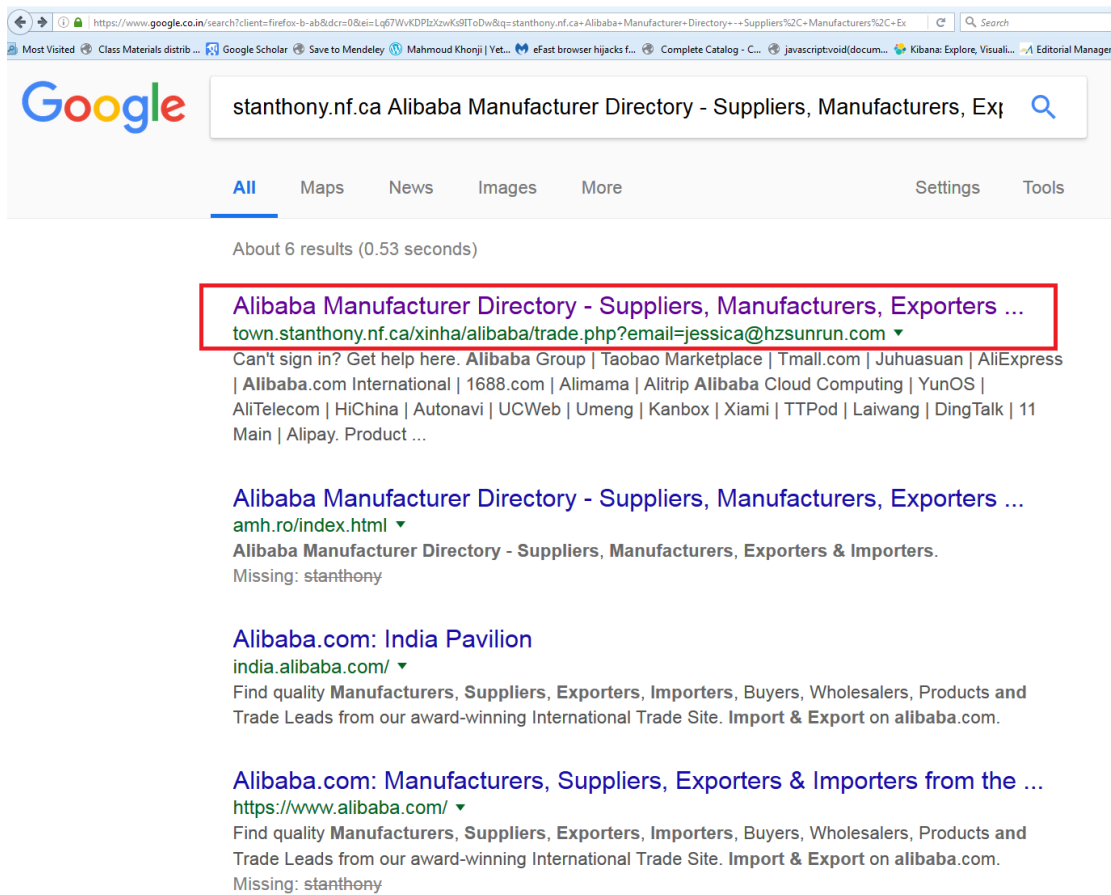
https://www.google.co.in/search?client=firefox-b-ab&dcr=0&ei=Lq67WvKDPIzXzwKs9IToDw&q=stanthony.nf.ca+Alibaba+Manufacturer+Directory+-+Suppliers%2C+Manufacturers%2C+Ex

Search

Most Visited Class Materials distrib ... Google Scholar Save to Mendeley Mahmoud Khonji | Yet... eFast browser hijacks f... Complete Catalog - C... javascript:void(docum... Kibana: Explore, Visuali... Editorial Manager

Google

stanthony.nf.ca Alibaba Manufacturer Directory - Suppliers, Manufacturers, Ex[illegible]

All Maps News Images More Settings Tools

About 6 results (0.53 seconds)

Alibaba Manufacturer Directory - Suppliers, Manufacturers, Exporters ...
town.stanthony.nf.ca/xinha/alibaba/trade.php?email=jessica@hzsunrun.com
Can't sign in? Get help here. Alibaba Group | Taobao Marketplace | Tmall.com | Juhuasuan | AliExpress | Alibaba.com International | 1688.com | Alimama | Alitrip Alibaba Cloud Computing | YunOS | AliTelecom | HiChina | Autonavi | UCWeb | Umeng | Kanbox | Xiami | TTPod | Laiwang | DingTalk | 11 Main | Alipay. Product ...

Alibaba Manufacturer Directory - Suppliers, Manufacturers, Exporters ...
amh.ro/index.html
Alibaba Manufacturer Directory - Suppliers, Manufacturers, Exporters & Importers.
Missing: stanthony

Alibaba.com: India Pavilion
india.alibaba.com/
Find quality Manufacturers, Suppliers, Exporters, Importers, Buyers, Wholesalers, Products and Trade Leads from our award-winning International Trade Site. Import & Export on alibaba.com.

Alibaba.com: Manufacturers, Suppliers, Exporters & Importers from the ...
https://www.alibaba.com/
Find quality Manufacturers, Suppliers, Exporters, Importers, Buyers, Wholesalers, Products and Trade Leads from our award-winning International Trade Site. Import & Export on alibaba.com.
Missing: stanthony